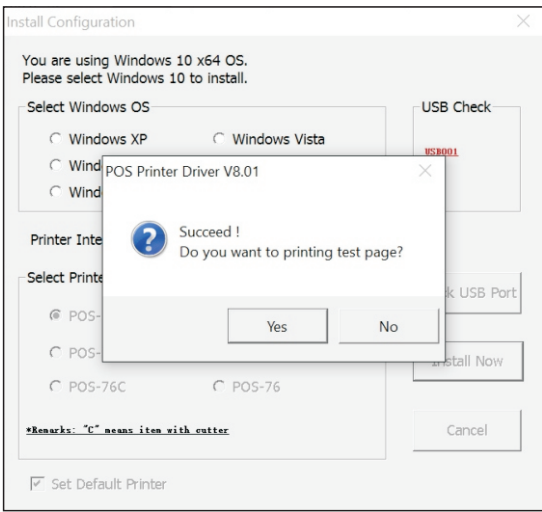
Install Configuration

You are using Windows 10 x64 OS.
Please select Windows 10 to install.

Select Windows OS
Windows XP
Windows Vista
Wind
Wind

USB Check
USB001

Printer Inte

Select Printe
POS-
POS-
POS-76C
POS-76

*Remarks: "C" means item with cutter

Set Default Printer

k USB Port
Install Now
Cancel

POS Printer Driver V8.01

Succeed !
Do you want to printing test page?

Yes
No